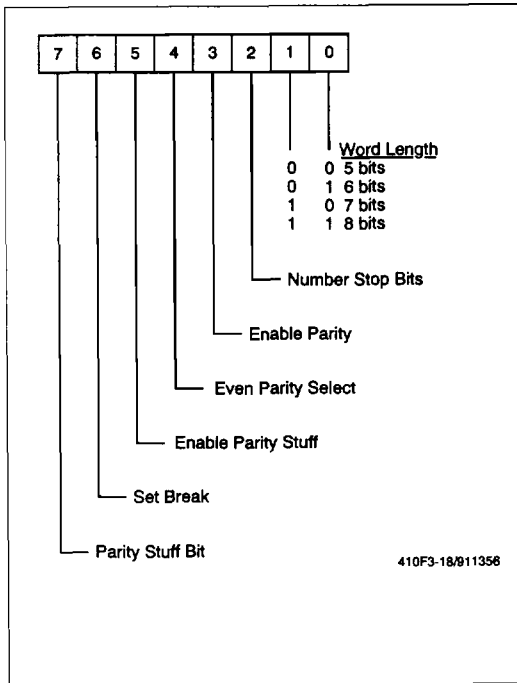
| 7 | 6 | 5 | 4 | 3 | 2 | 1 | 0 |
|---|---|---|---|---|---|---|---|

Word Length
0 0 5 bits
0 1 6 bits
1 0 7 bits
1 1 8 bits

Number Stop Bits

Enable Parity

Even Parity Select

Enable Parity Stuff

Set Break

Parity Stuff Bit

410F3-18/911356